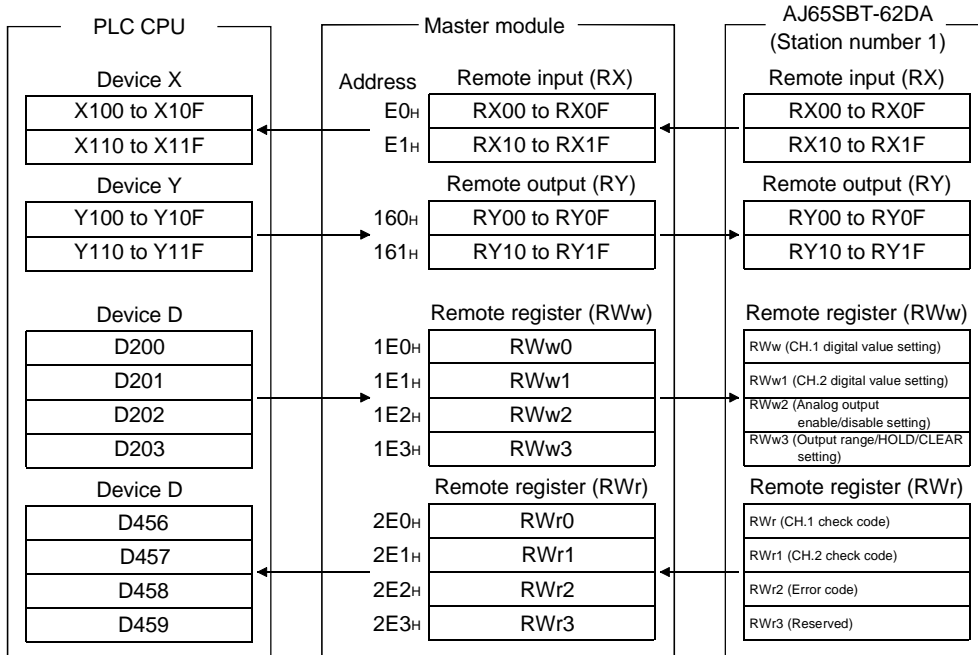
PLC CPU

Device X

| X100 to X10F |
|---|
| X110 to X11F |

Device Y

| Y100 to Y10F |
|---|
| Y110 to Y11F |

Device D

| D200 |
|---|
| D201 |
| D202 |
| D203 |

Device D

| D456 |
|---|
| D457 |
| D458 |
| D459 |

Master module

| Address | Remote input (RX) |
|---|---|
| E0H | RX00 to RX0F |
| E1H | RX10 to RX1F |

| | Remote output (RY) |
|---|---|
| 160H | RY00 to RY0F |
| 161H | RY10 to RY1F |

| | Remote register (RWw) |
|---|---|
| 1E0H | RWw0 |
| 1E1H | RWw1 |
| 1E2H | RWw2 |
| 1E3H | RWw3 |

| | Remote register (RWr) |
|---|---|
| 2E0H | RWr0 |
| 2E1H | RWr1 |
| 2E2H | RWr2 |
| 2E3H | RWr3 |

AJ65SBT-62DA (Station number 1)

Remote input (RX)

| RX00 to RX0F |
|---|
| RX10 to RX1F |

Remote output (RY)

| RY00 to RY0F |
|---|
| RY10 to RY1F |

Remote register (RWw)

| RWw (CH.1 digital value setting) |
|---|
| RWw1 (CH.2 digital value setting) |
| RWw2 (Analog output enable/disable setting) |
| RWw3 (Output range/HOLD/CLEAR setting) |

Remote register (RWr)

| RWr (CH.1 check code) |
|---|
| RWr1 (CH.2 check code) |
| RWr2 (Error code) |
| RWr3 (Reserved) |